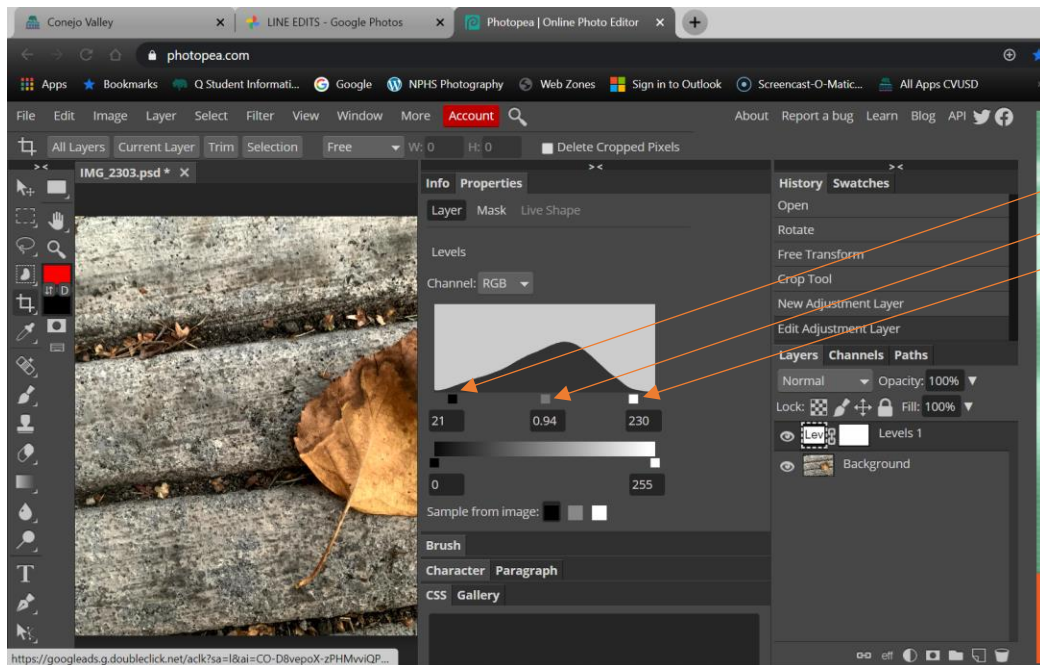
Conejo Valley ×
LINE EDITS - Google Photos ×
Photopea | Online Photo Editor ×
+

photopea.com

Apps Bookmarks Q Student Informati... Google NPHS Photography Web Zones Sign in to Outlook Screencast-O-Matic... All Apps CVUSD

File Edit Image Layer Select Filter View Window More Account
About Report a bug Learn Blog API

All Layers Current Layer Trim Selection Free W: 0 H: 0 Delete Cropped Pixels

IMG_2303.psd * ×

Info Properties
Layer Mask Live Shape
Levels
Channel: RGB
21 0.94 230
0 255
Sample from image:
Brush
Character Paragraph
CSS Gallery

History Swatches
Open
Rotate
Free Transform
Crop Tool
New Adjustment Layer
Edit Adjustment Layer
Layers Channels Paths
Normal Opacity: 100%
Lock: Fill: 100%
Lev Levels 1
Background

https://googleads.g.doubleclick.net/aclk?sa=l&ai=CO-D8vepoX-zPHMvviQP...